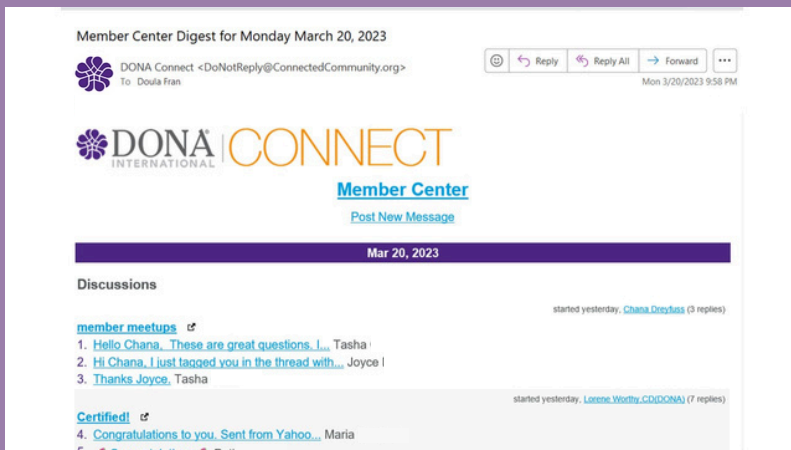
Member Center Digest for Monday March 20, 2023

DONA Connect <DoNotReply@ConnectedCommunity.org>
To Doula Fran

Reply Reply All Forward ...
Mon 3/20/2023 9:58 PM

DONA INTERNATIONAL | CONNECT

Member Center

Post New Message

Mar 20, 2023

Discussions

started yesterday, Chana Dreyfuss (3 replies)

member meetups

1. Hello Chana, These are great questions. I... Tasha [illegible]
2. Hi Chana, I just tagged you in the thread with... Joyce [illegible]
3. Thanks Joyce. Tasha

started yesterday, Lorene Worthy,CD(DONA) (7 replies)

Certified!

4. Congratulations to you. Sent from Yahoo... Maria
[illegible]